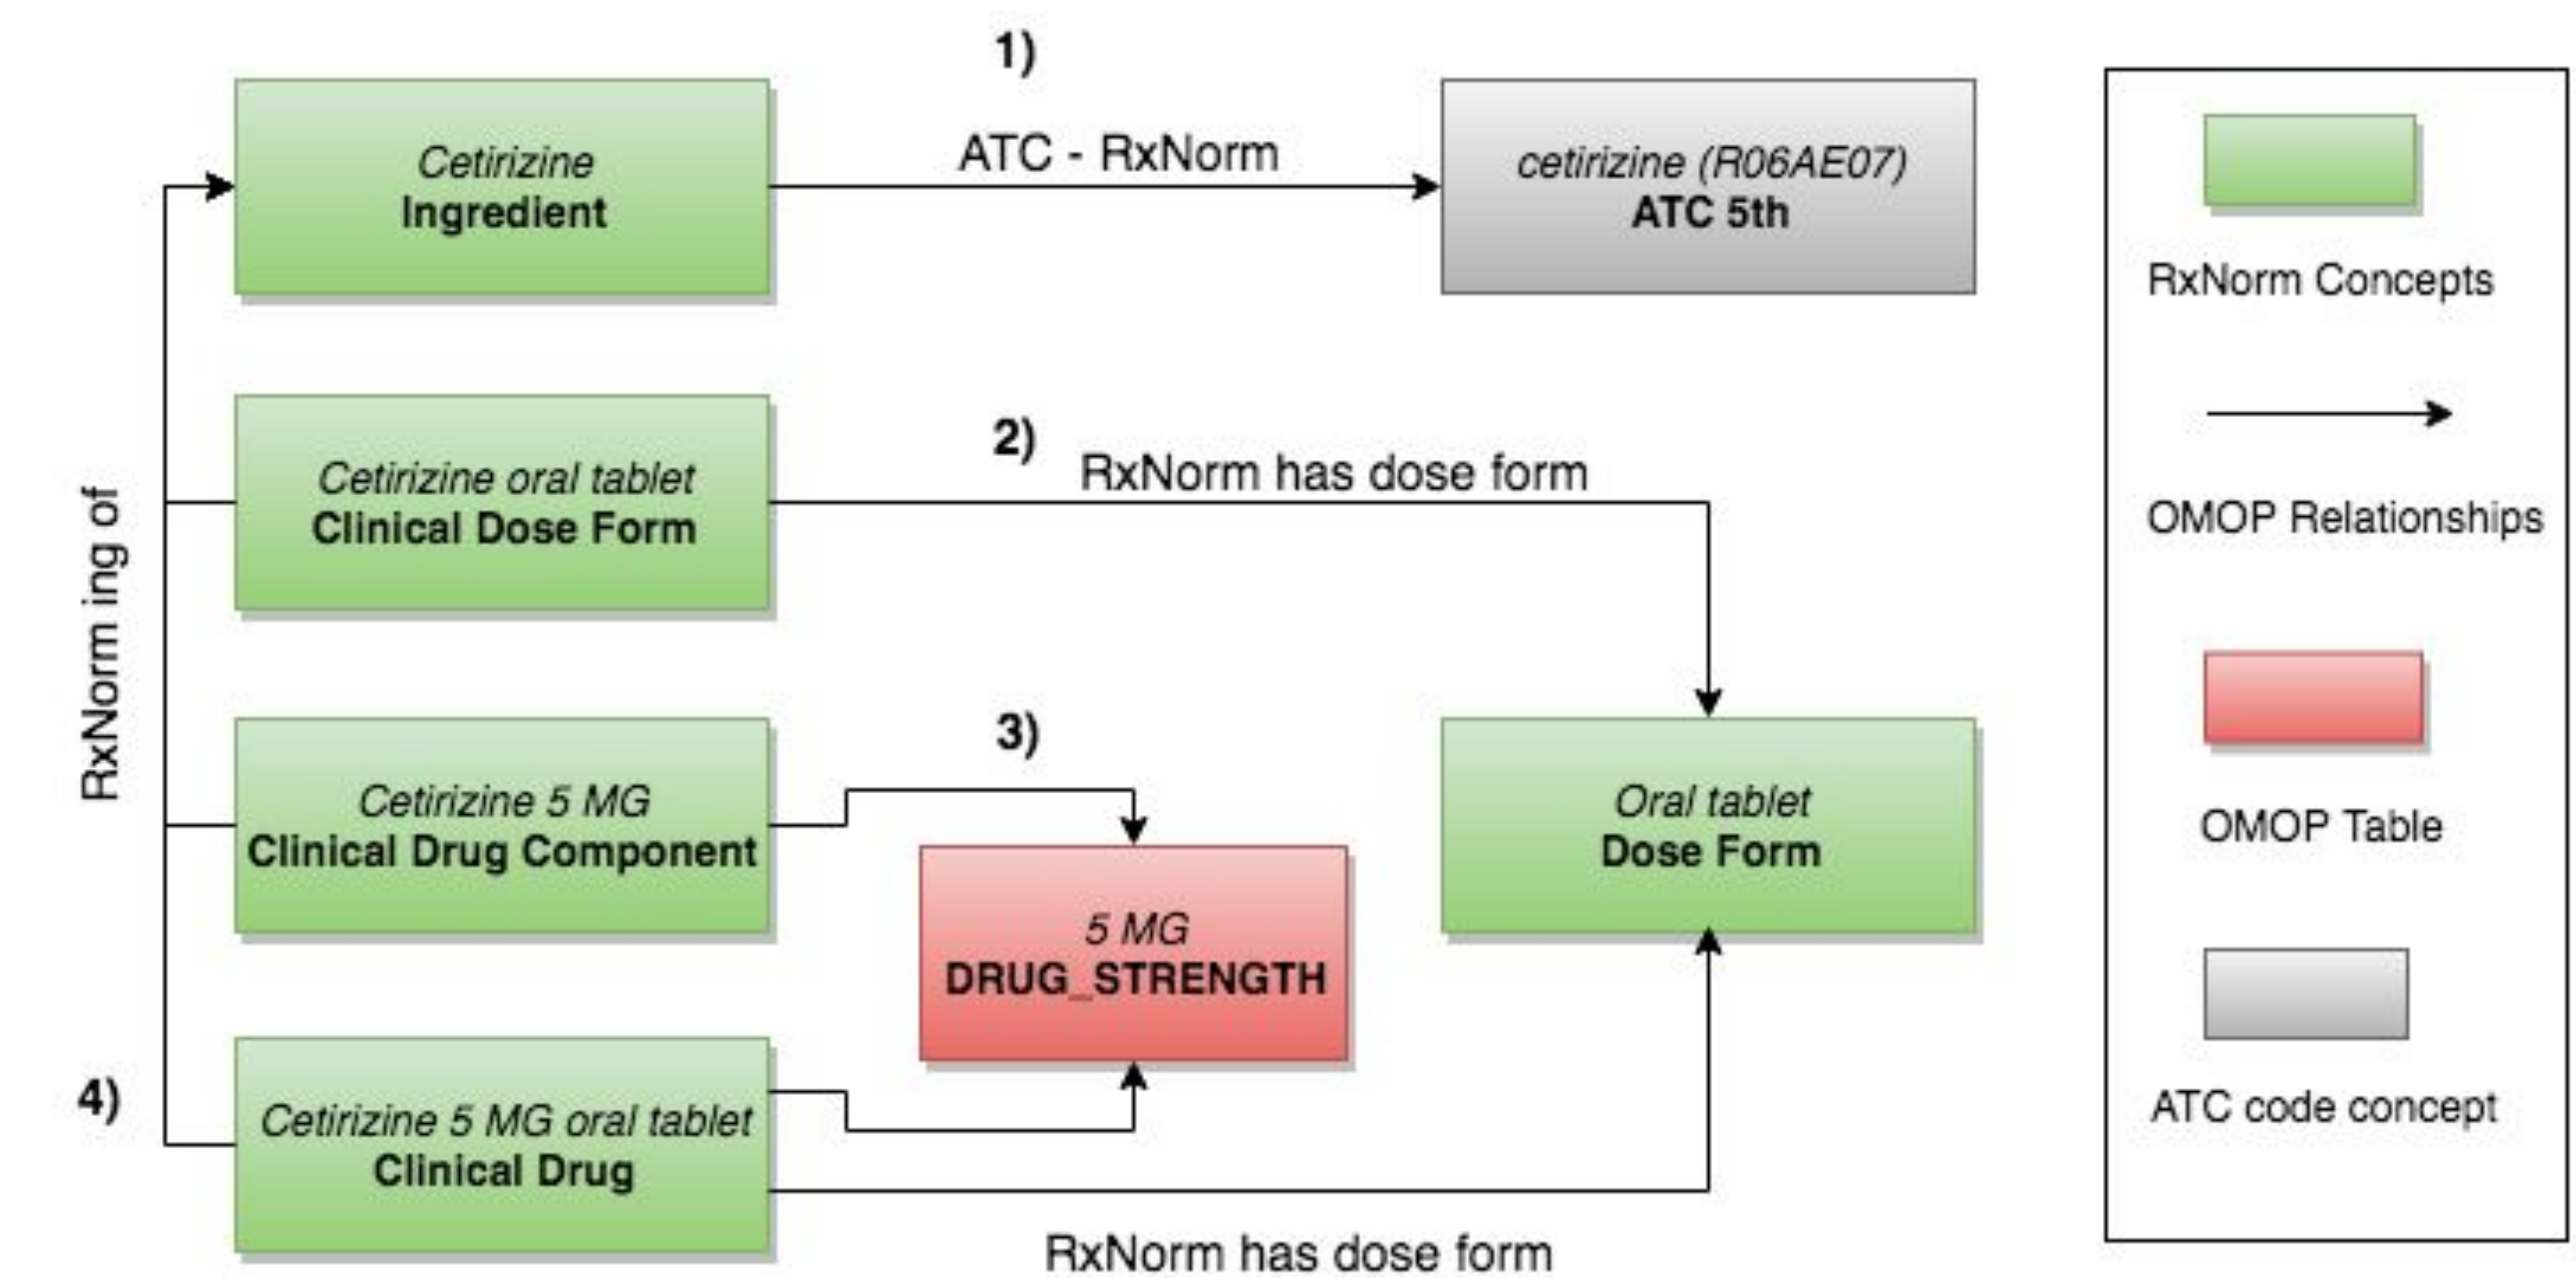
1)

Cetirizine
Ingredient

ATC - RxNorm

cetirizine (R06AE07)
ATC 5th

RxNorm ing of

2)

Cetirizine oral tablet
Clinical Dose Form

RxNorm has dose form

3)

Cetirizine 5 MG
Clinical Drug Component

5 MG
DRUG_STRENGTH

Oral tablet
Dose Form

4)

Cetirizine 5 MG oral tablet
Clinical Drug

RxNorm has dose form

RxNorm Concepts

OMOP Relationships

OMOP Table

ATC code concept